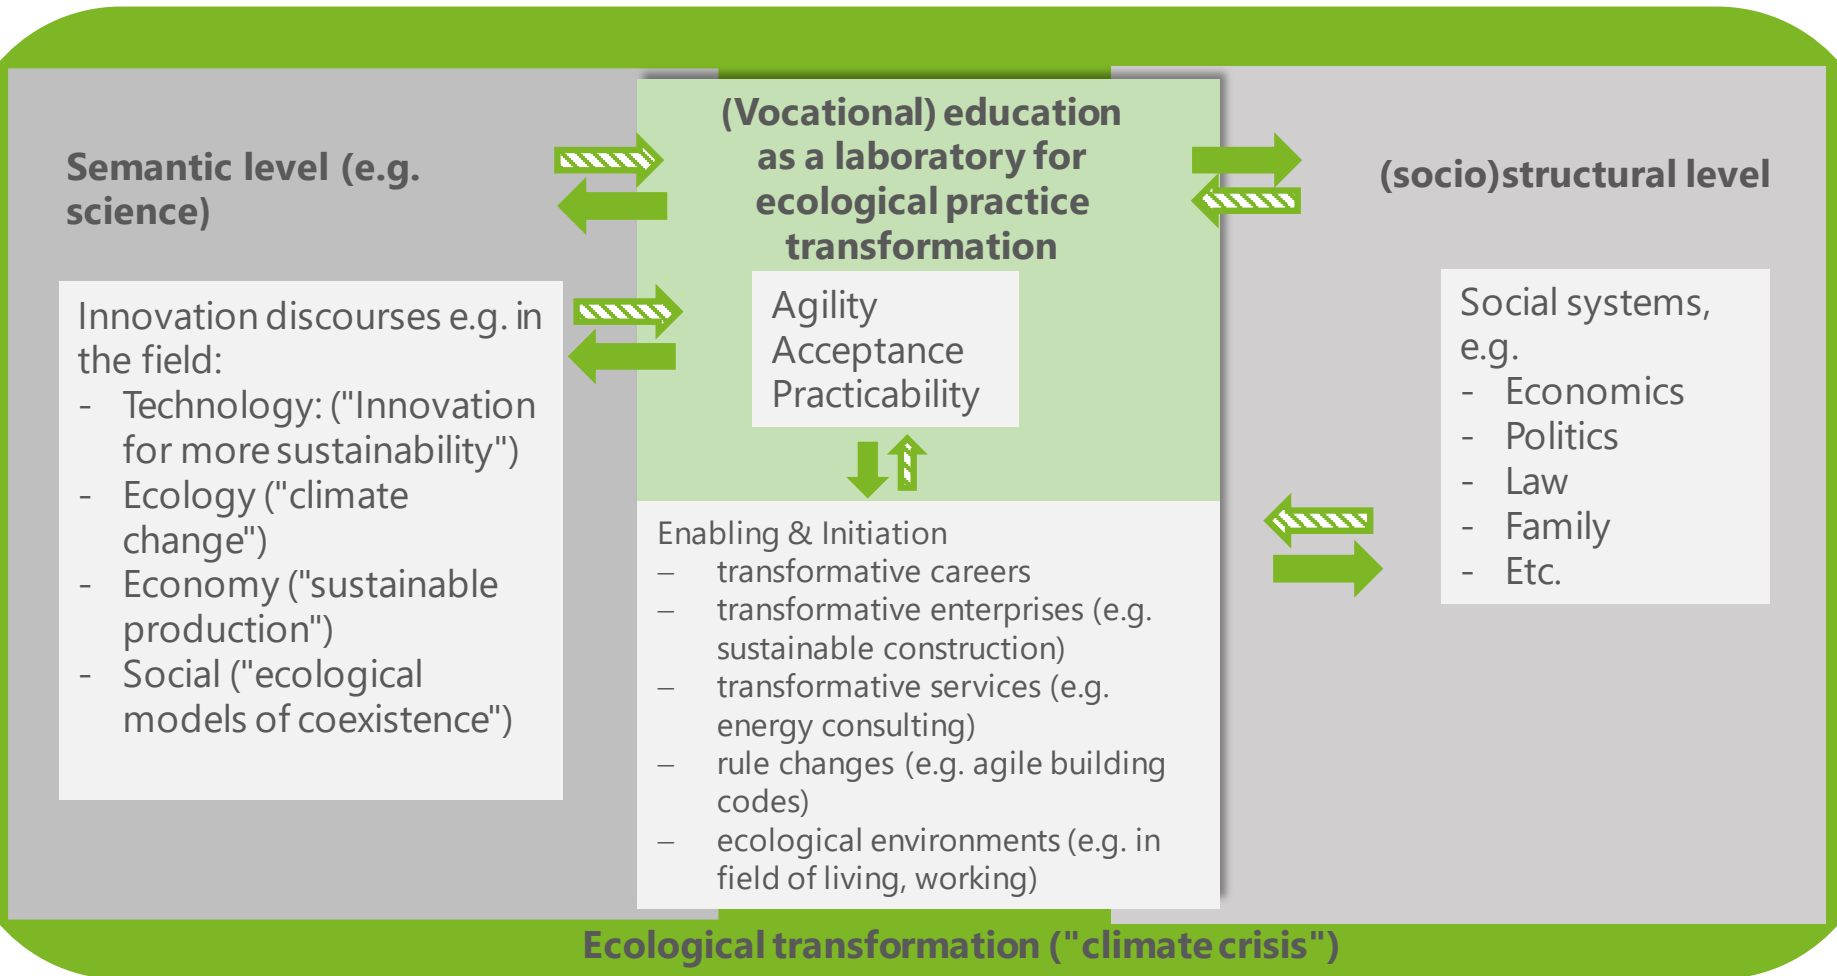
Semantic level (e.g. science)

Innovation discourses e.g. in the field:
- Technology: ("Innovation for more sustainability")
- Ecology ("climate change")
- Economy ("sustainable production")
- Social ("ecological models of coexistence")

(Vocational) education as a laboratory for ecological practice transformation

Agility
Acceptance
Practicability

Enabling & Initiation
– transformative careers
– transformative enterprises (e.g. sustainable construction)
– transformative services (e.g. energy consulting)
– rule changes (e.g. agile building codes)
– ecological environments (e.g. in field of living, working)

(socio)structural level

Social systems, e.g.
- Economics
- Politics
- Law
- Family
- Etc.

Ecological transformation ("climate crisis")